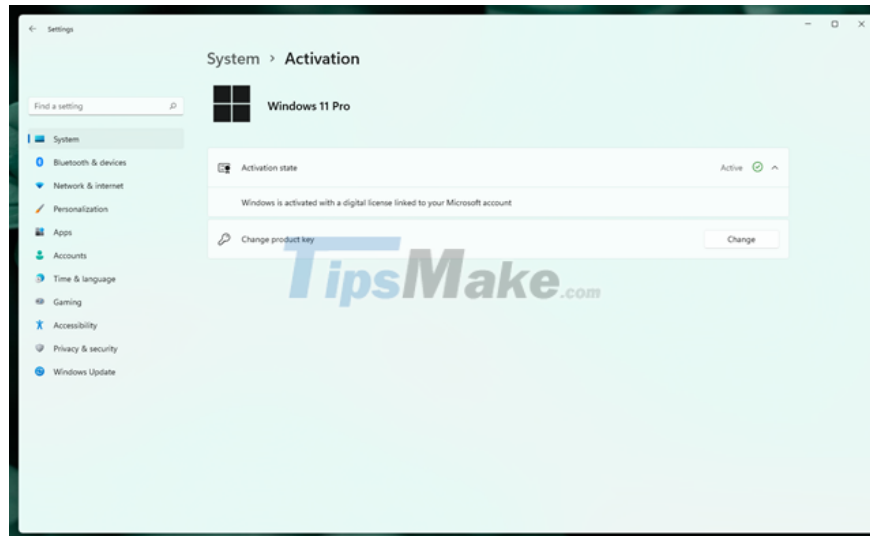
Settings

System > Activation

Windows 11 Pro

Find a setting

System
Bluetooth & devices
Network & internet
Personalization
Apps
Accounts
Time & language
Gaming
Accessibility
Privacy & security
Windows Update

Activation state
Active

Windows is activated with a digital license linked to your Microsoft account

Change product key
Change

TipsMake.com